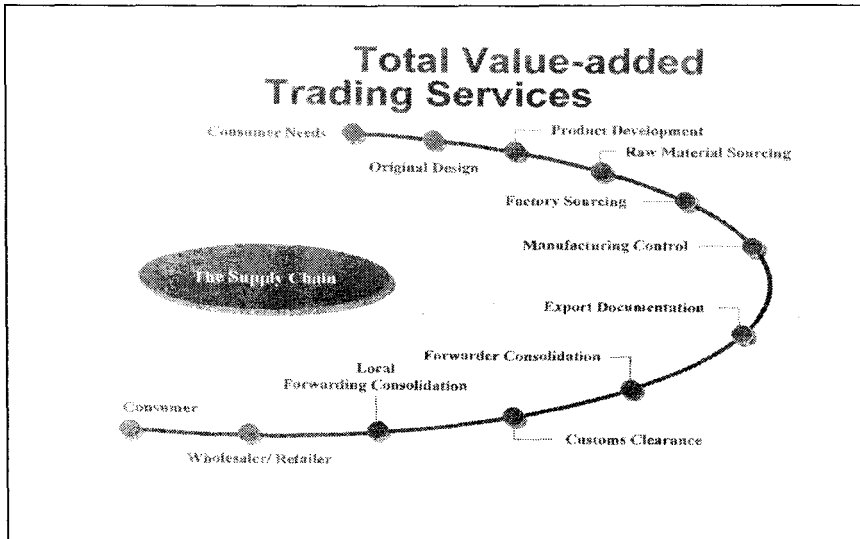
Total Value-added Trading Services

Consumer Needs

Original Design

Product Development

Raw Material Sourcing

Factory Sourcing

Manufacturing Control

The Supply Chain

Export Documentation

Forwarder Consolidation

Local Forwarding Consolidation

Customs Clearance

Consumer

Wholesaler/ Retailer